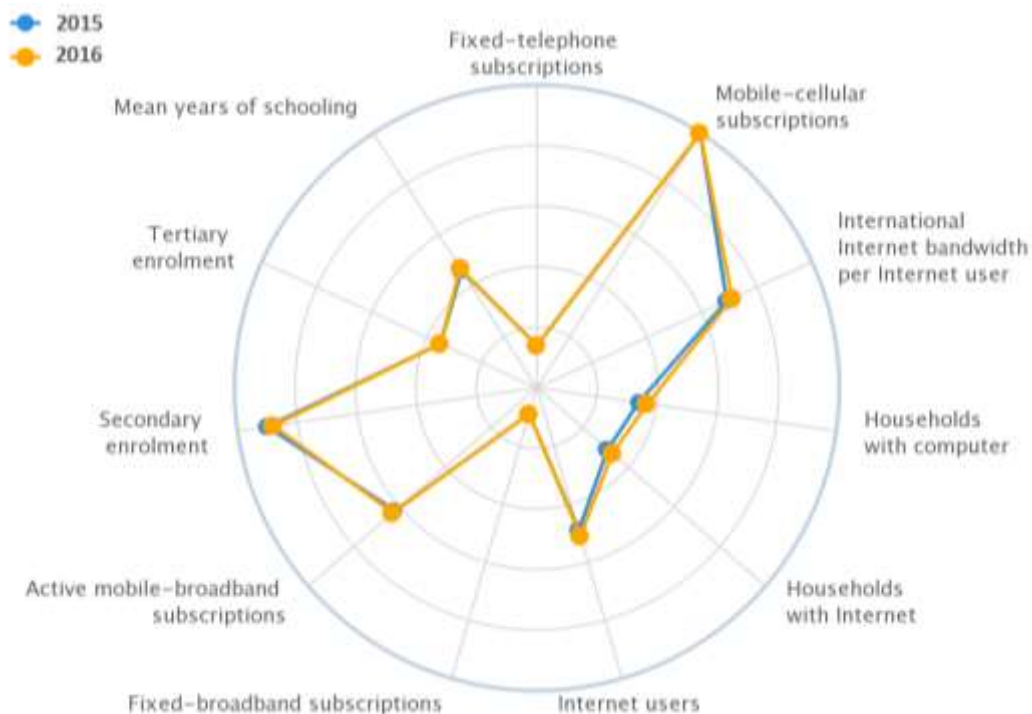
2015
2016

Fixed-telephone subscriptions

Mobile-cellular subscriptions

International Internet bandwidth per Internet user

Households with computer

Households with Internet

Internet users

Fixed-broadband subscriptions

Active mobile-broadband subscriptions

Secondary enrolment

Tertiary enrolment

Mean years of schooling